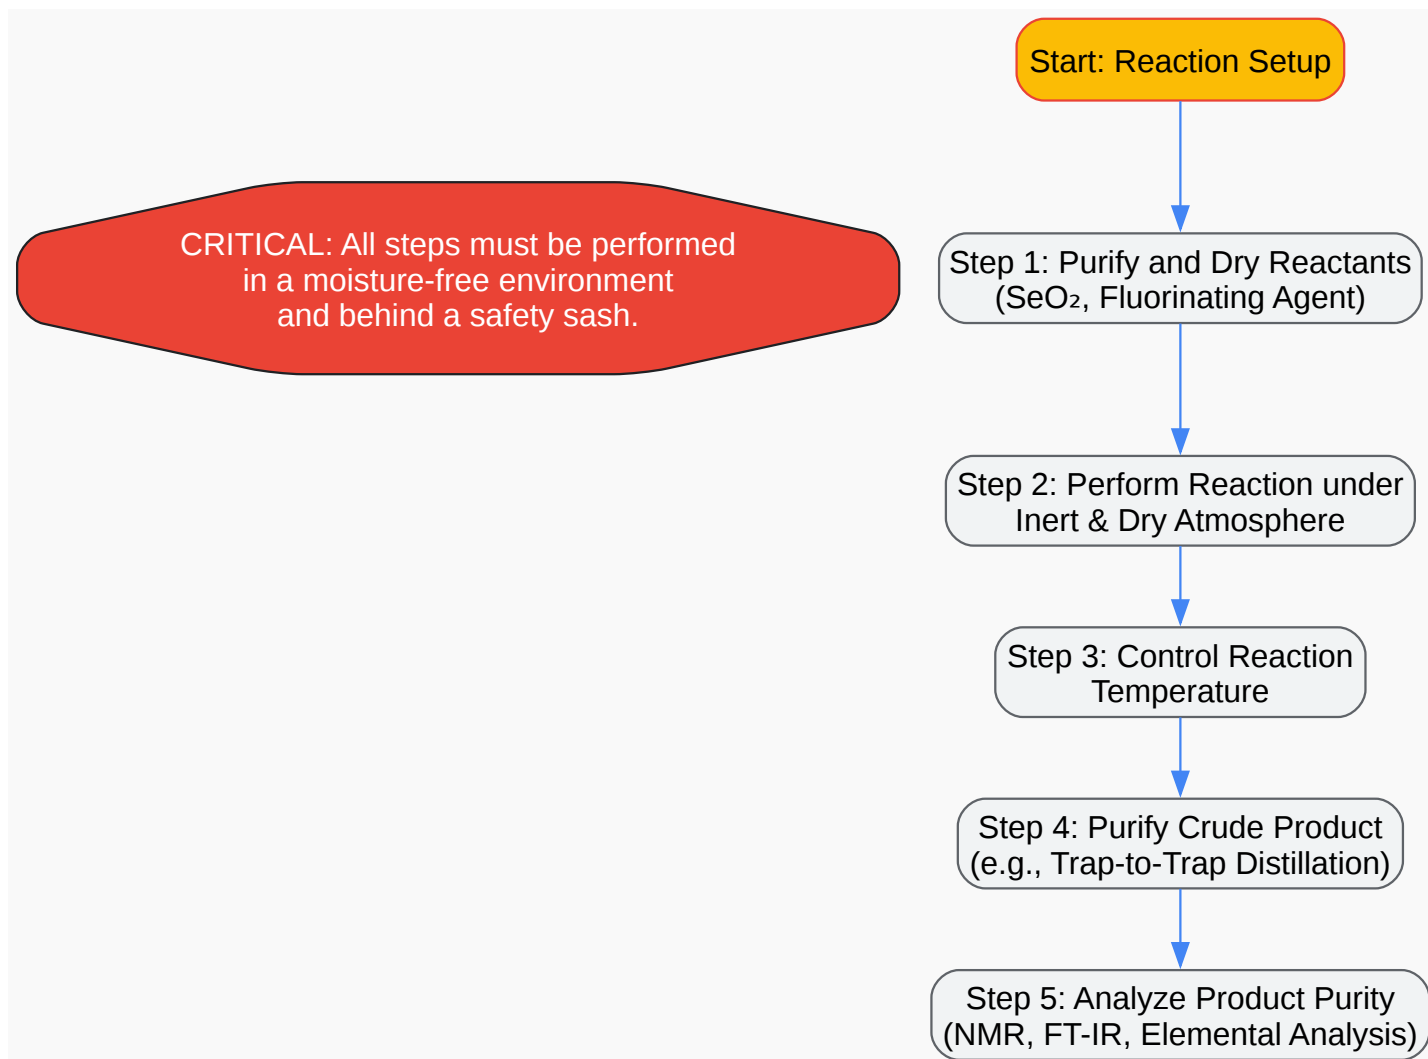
Start: Reaction Setup

CRITICAL: All steps must be performed in a moisture-free environment and behind a safety sash.

Step 1: Purify and Dry Reactants ($SeO_2$, Fluorinating Agent)

Step 2: Perform Reaction under Inert & Dry Atmosphere

Step 3: Control Reaction Temperature

Step 4: Purify Crude Product (e.g., Trap-to-Trap Distillation)

Step 5: Analyze Product Purity (NMR, FT-IR, Elemental Analysis)